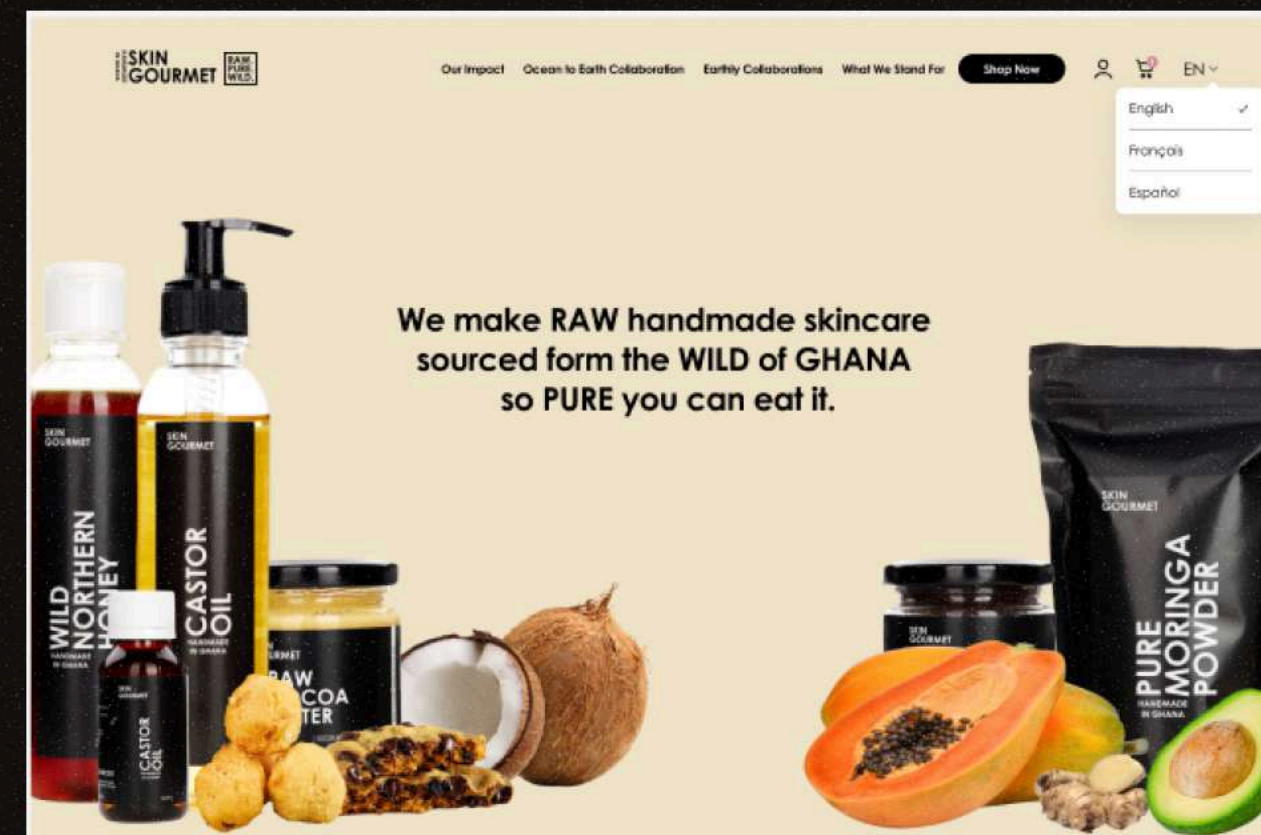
SKIN GOURMET RAW PURE WILD.

Our Impact Ocean to Earth Collaboration Earthly Collaborations What We Stand For Shop Now EN

English ✓
Français
Español

We make RAW handmade skincare sourced form the WILD of GHANA so PURE you can eat it.

SKIN GOURMET
WILD NORTHERN HONEY
HANDMADE IN GHANA

SKIN GOURMET
CASTOR OIL
HANDMADE IN GHANA

SKIN GOURMET
CASTOR OIL

RMET
RAW
COA
TER

SKIN GOURMET

SKIN GOURMET
PURE MORINGA POWDER
HANDMADE IN GHANA